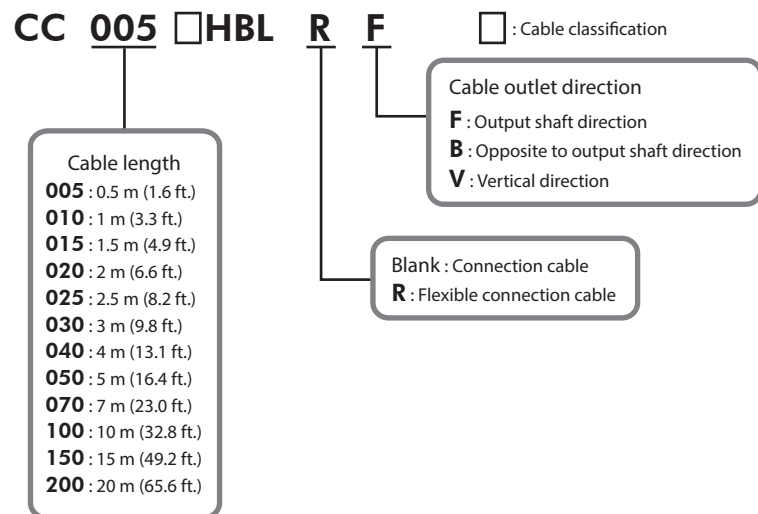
CC 005 □HBL R F

□ : Cable classification

Cable outlet direction
F : Output shaft direction
B : Opposite to output shaft direction
V : Vertical direction

Cable length
005 : 0.5 m (1.6 ft.)
010 : 1 m (3.3 ft.)
015 : 1.5 m (4.9 ft.)
020 : 2 m (6.6 ft.)
025 : 2.5 m (8.2 ft.)
030 : 3 m (9.8 ft.)
040 : 4 m (13.1 ft.)
050 : 5 m (16.4 ft.)
070 : 7 m (23.0 ft.)
100 : 10 m (32.8 ft.)
150 : 15 m (49.2 ft.)
200 : 20 m (65.6 ft.)

Blank : Connection cable
R : Flexible connection cable